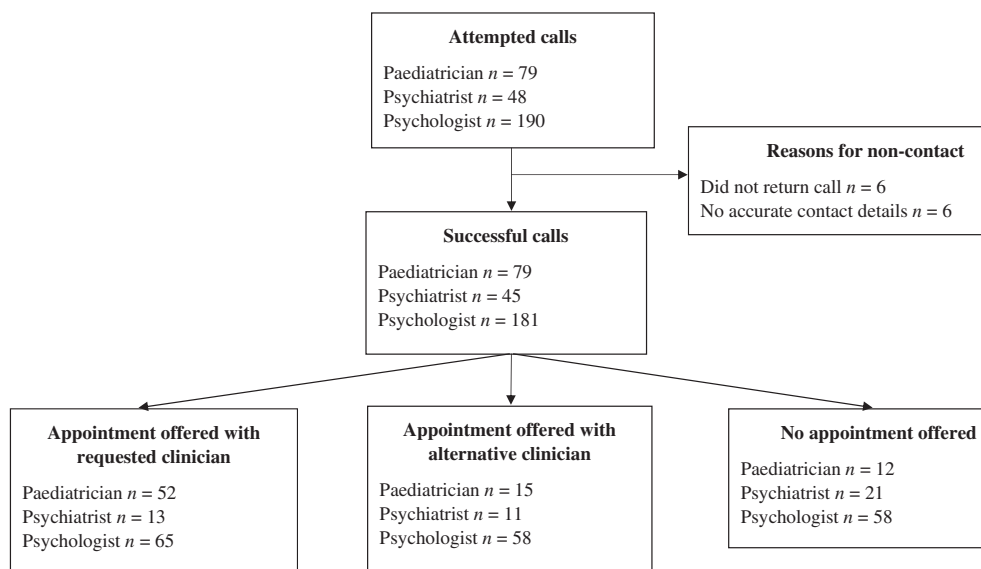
**Attempted calls**

Paediatrician $n = 79$
Psychiatrist $n = 48$
Psychologist $n = 190$

**Reasons for non-contact**

Did not return call $n = 6$
No accurate contact details $n = 6$

**Successful calls**

Paediatrician $n = 79$
Psychiatrist $n = 45$
Psychologist $n = 181$

**Appointment offered with requested clinician**

Paediatrician $n = 52$
Psychiatrist $n = 13$
Psychologist $n = 65$

**Appointment offered with alternative clinician**

Paediatrician $n = 15$
Psychiatrist $n = 11$
Psychologist $n = 58$

**No appointment offered**

Paediatrician $n = 12$
Psychiatrist $n = 21$
Psychologist $n = 58$